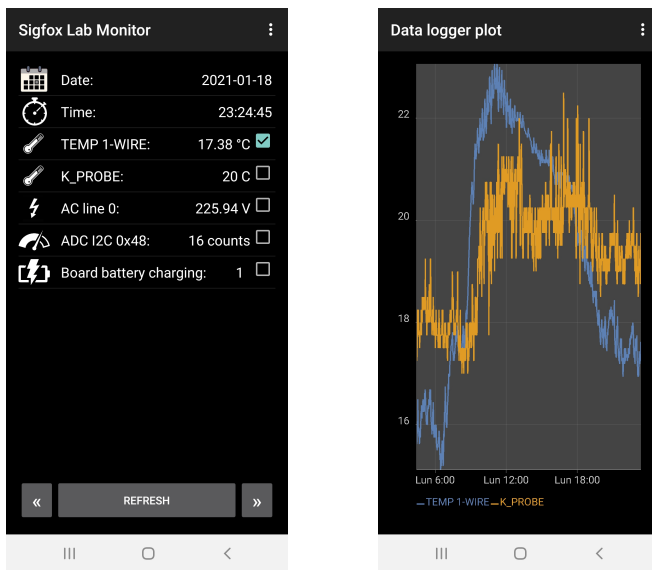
Sigfox Lab Monitor

| | | |
|---|---|---|
| Date: | 2021-01-18 | |
| Time: | 23:24:45 | |
| TEMP 1-WIRE: | 17.38 °C | ☑ |
| K_PROBE: | 20 C | ☐ |
| AC line 0: | 225.94 V | ☐ |
| ADC I2C 0x48: | 16 counts | ☐ |
| Board battery charging: | 1 | ☐ |

«
REFRESH
»

Data logger plot

22
20
18
16

Lun 6:00
Lun 12:00
Lun 18:00

TEMP 1-WIRE
K_PROBE